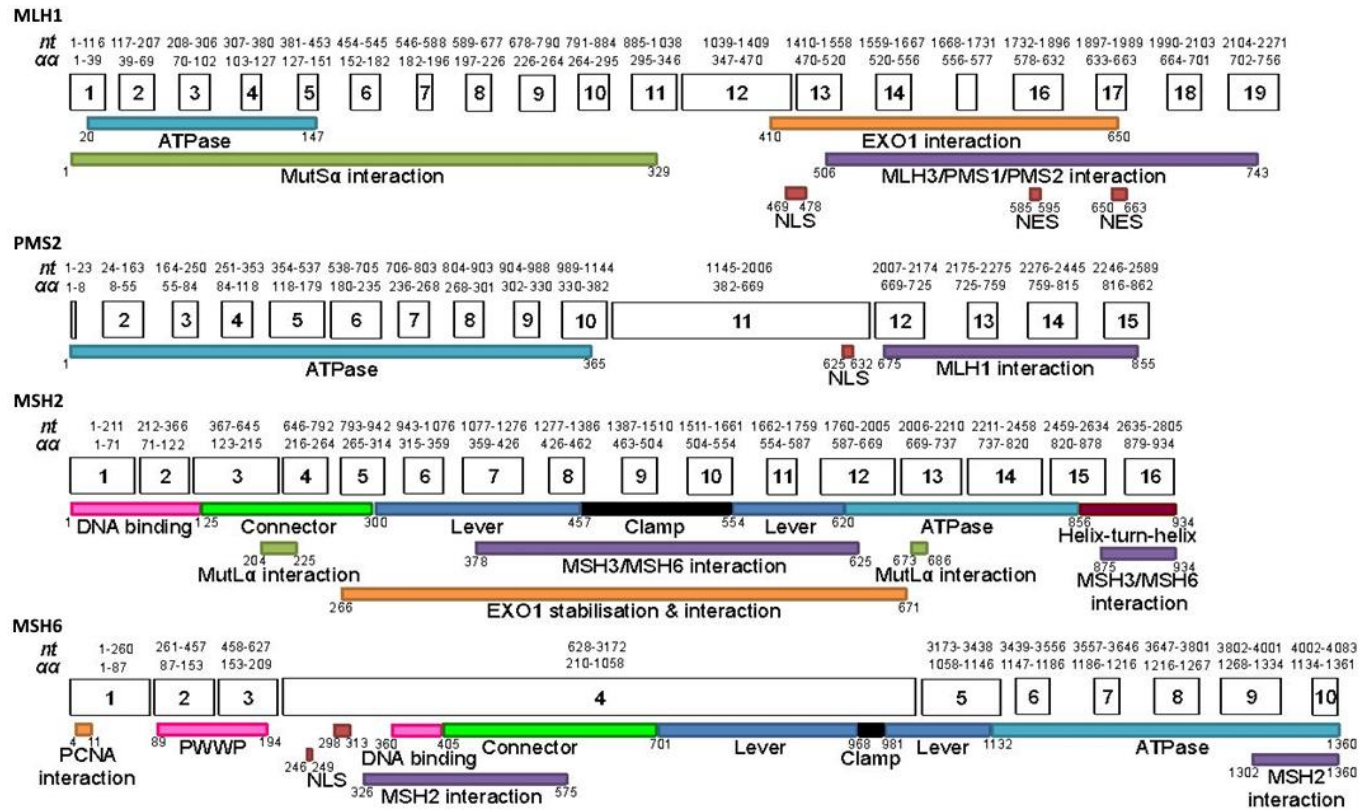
MLH1

nt 1-116 117-207 208-306 307-380 381-453 454-545 546-588 589-677 678-790 791-884 885-1038 1039-1409 1410-1558 1559-1667 1668-1731 1732-1896 1897-1989 1990-2103 2104-2271
αα 1-39 39-69 70-102 103-127 127-151 152-182 182-196 197-226 226-264 264-295 295-346 347-470 470-520 520-556 556-577 578-632 633-663 664-701 702-756

1 2 3 4 5 6 7 8 9 10 11 12 13 14 16 17 18 19

20 ATPase 147
410 EXO1 interaction 650
1 MutSα interaction 329
506 MLH3/PMS1/PMS2 interaction 743
469 478 NLS
585 595 NES
650 663 NES

PMS2

nt 1-23 24-163 164-250 251-353 354-537 538-705 706-803 804-903 904-988 989-1144 1145-2006 2007-2174 2175-2275 2276-2445 2246-2589
αα 1-8 8-55 55-84 84-118 118-179 180-235 236-268 268-301 302-330 330-382 382-669 669-725 725-759 759-815 816-862

2 3 4 5 6 7 8 9 10 11 12 13 14 15

1 ATPase 365
625 632 NLS
675 MLH1 interaction 855

MSH2

nt 1-211 212-366 367-645 646-792 793-942 943-1076 1077-1276 1277-1386 1387-1510 1511-1661 1662-1759 1760-2005 2006-2210 2211-2458 2459-2634 2635-2805
αα 1-71 71-122 123-215 216-264 265-314 315-359 359-426 426-462 463-504 504-554 554-587 587-669 669-737 737-820 820-878 879-934

1 2 3 4 5 6 7 8 9 10 11 12 13 14 15 16

1 DNA binding 125 Connector 300 Lever 457 Clamp 554 Lever 620 ATPase 856 934 Helix-turn-helix
204 225 MutLα interaction
378 MSH3/MSH6 interaction 625
673 686 MutLα interaction
875 934 MSH3/MSH6 interaction
266 EXO1 stabilisation & interaction 671

MSH6

nt 1-260 261-457 458-627 628-3172 3173-3438 3439-3556 3557-3646 3647-3801 3802-4001 4002-4083
αα 1-87 87-153 153-209 210-1058 1058-1146 1147-1186 1186-1216 1216-1267 1268-1334 1134-1361

1 2 3 4 5 6 7 8 9 10

4 11 PCNA interaction
89 PWWP 194
246 249 NLS
298 313
360 DNA binding 405 Connector 701 Lever 968 981 Clamp Lever 1132 ATPase 1360
326 MSH2 interaction 575
1302 MSH2 1360 interaction